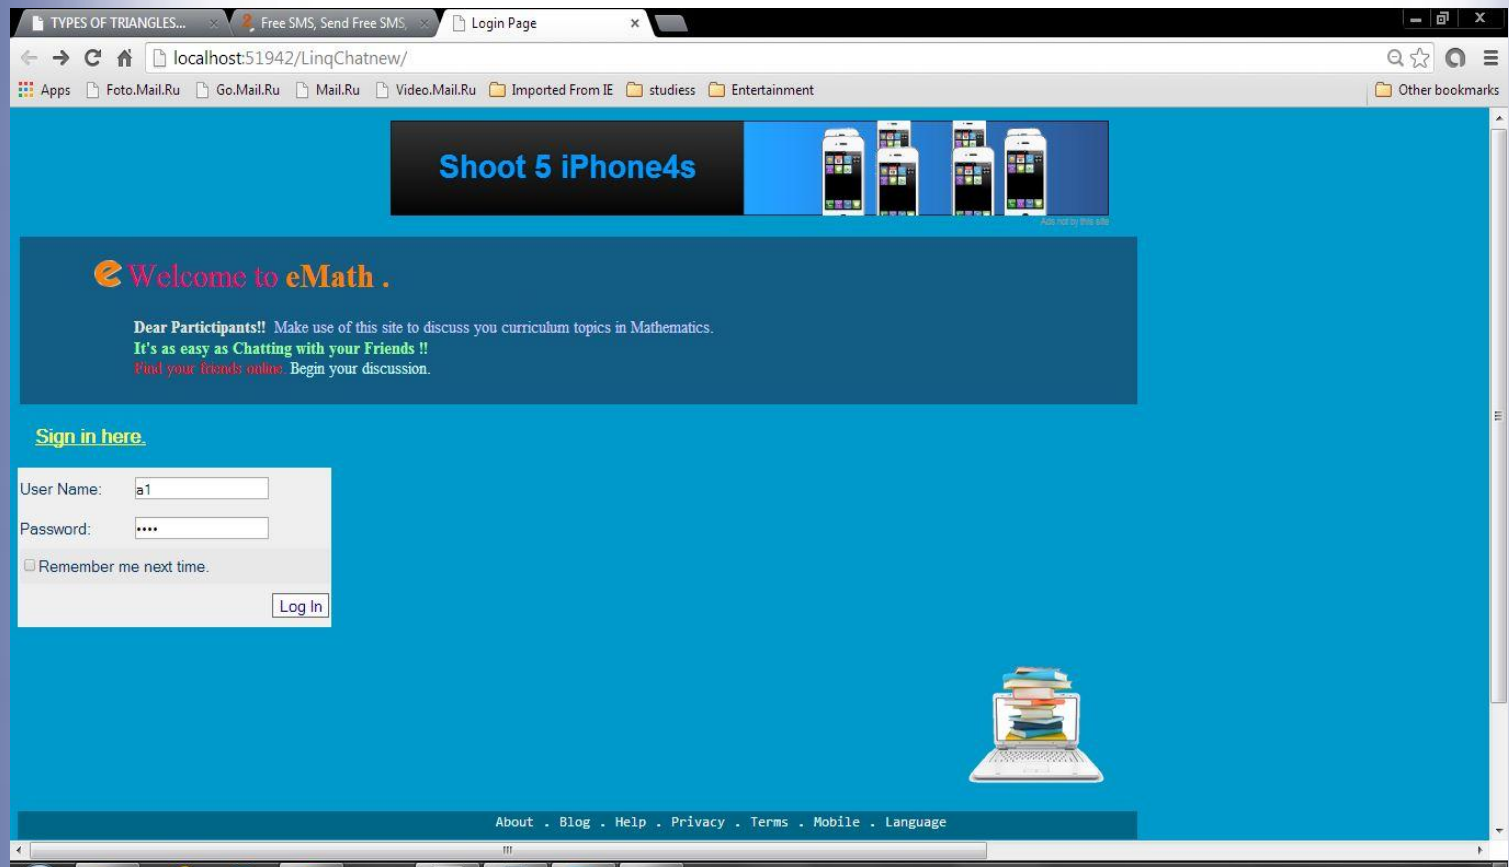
TYPES OF TRIANGLES... × Free SMS, Send Free SMS × Login Page ×

localhost:51942/LinqChatnew/

Apps Foto.Mail.Ru Go.Mail.Ru Mail.Ru Video.Mail.Ru Imported From IE studiess Entertainment Other bookmarks

Shoot 5 iPhone4s

Ads not by this site

e Welcome to eMath .

Dear Partictipants!! Make use of this site to discuss you curriculum topics in Mathematics.
It's as easy as Chatting with your Friends !!
Find your friends online. Begin your discussion.

Sign in here.

User Name: a1

Password: ••••

Remember me next time.

Log In

About . Blog . Help . Privacy . Terms . Mobile . Language